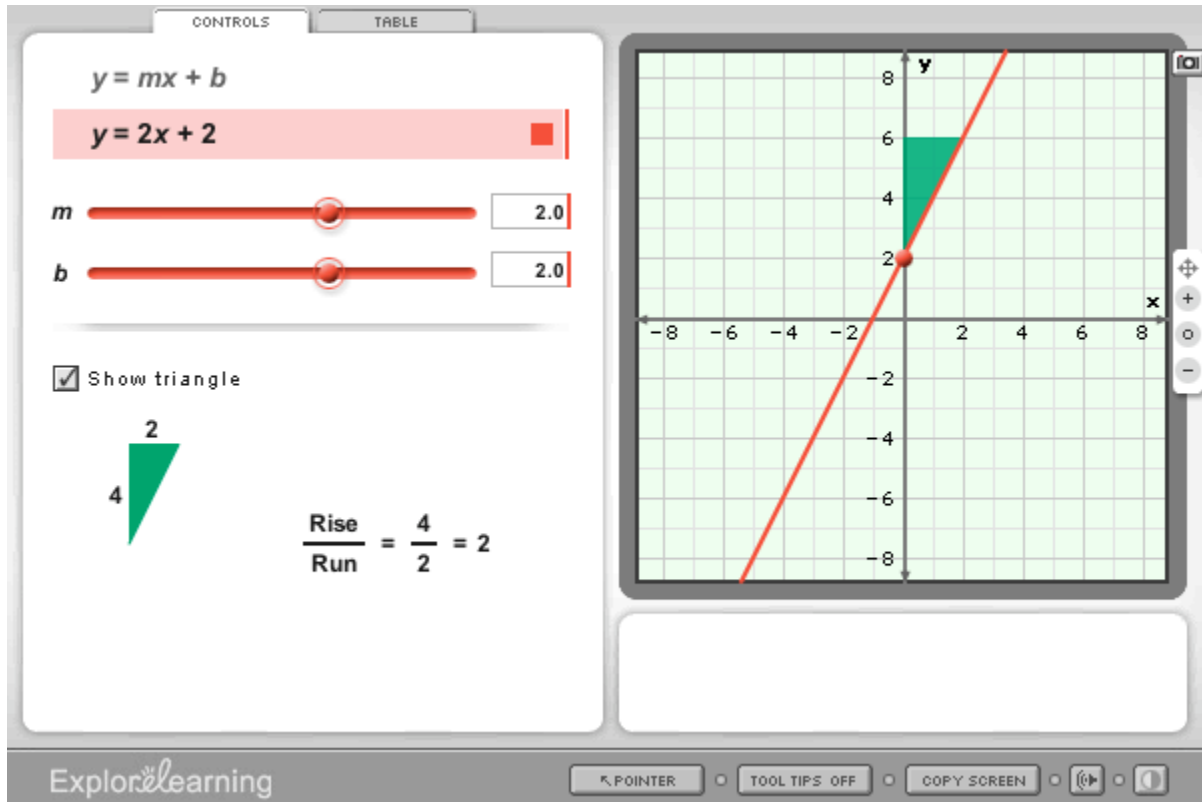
CONTROLS TABLE

$y = mx + b$

$y = 2x + 2$

$m$ 2.0

$b$ 2.0

Show triangle

2

4

$\frac{\text{Rise}}{\text{Run}} = \frac{4}{2} = 2$

y

8

6

4

2

x

−8 −6 −4 −2 2 4 6 8

−2

−4

−6

−8

+

o

−

ExploreLearning

POINTER TOOL TIPS OFF COPY SCREEN